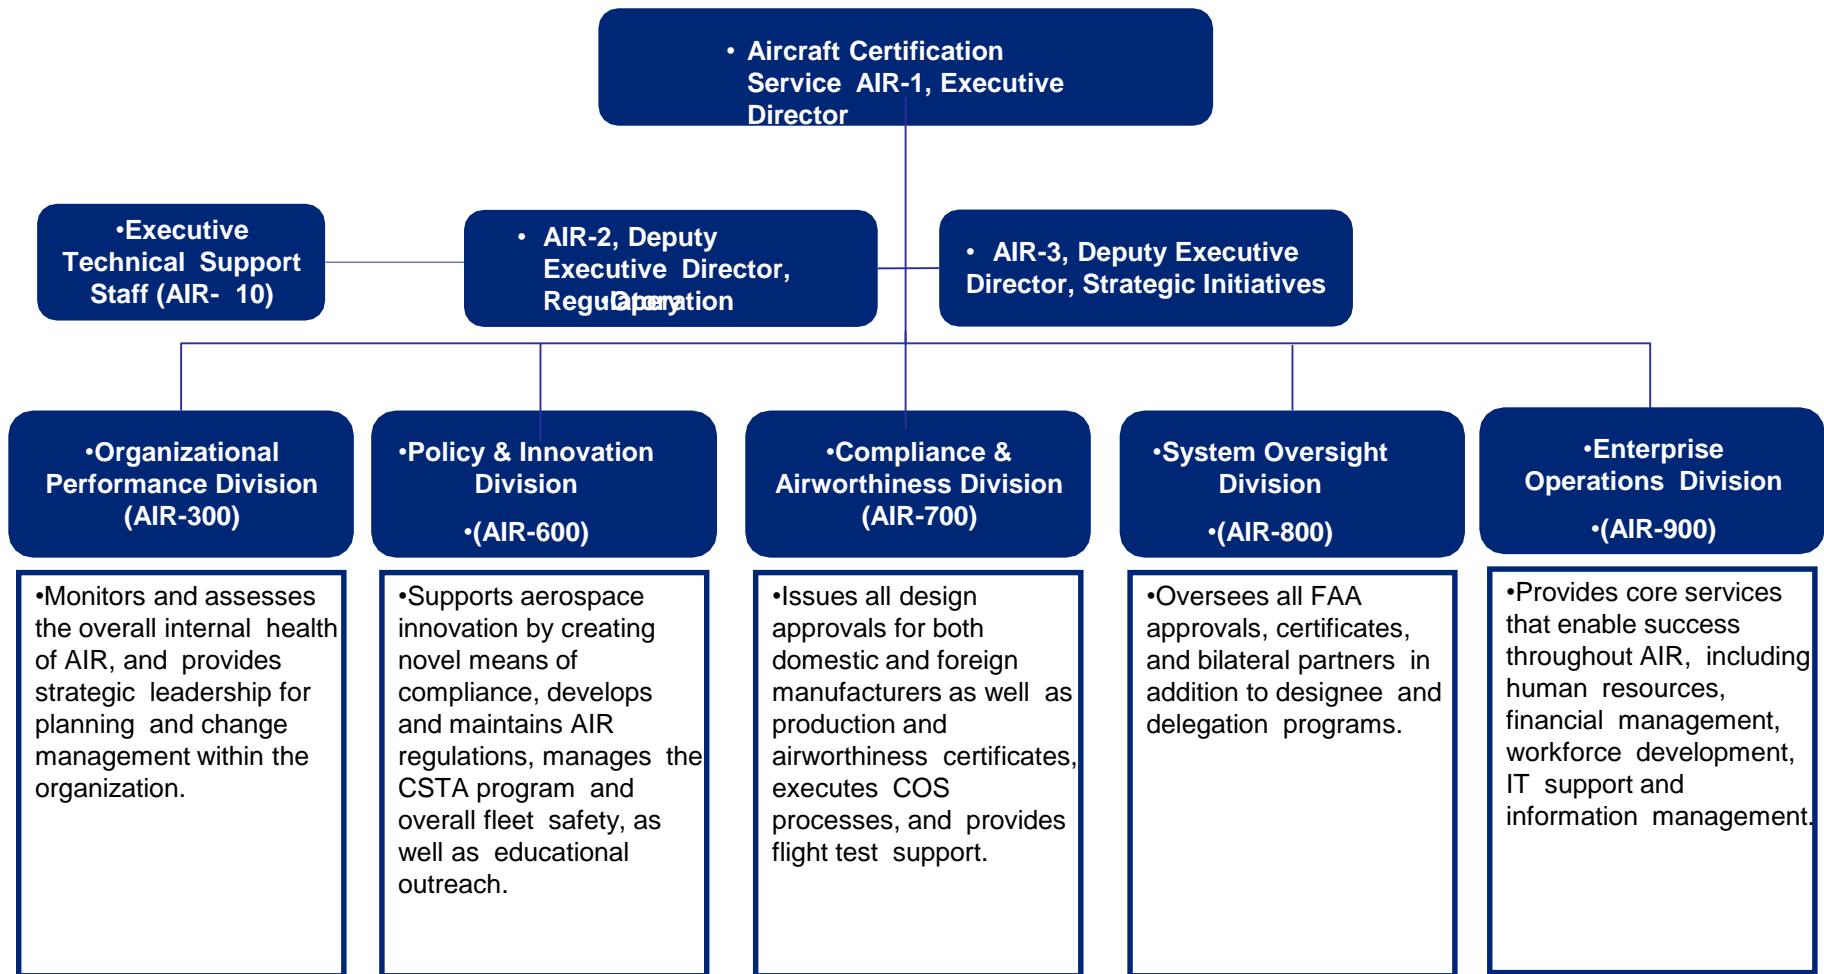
• Aircraft Certification Service AIR-1, Executive Director

•Executive Technical Support Staff (AIR- 10)

• AIR-2, Deputy Executive Director, Regulatory Operation

• AIR-3, Deputy Executive Director, Strategic Initiatives

•Organizational Performance Division (AIR-300)

•Policy & Innovation Division

•(AIR-600)

•Compliance & Airworthiness Division (AIR-700)

•System Oversight Division

•(AIR-800)

•Enterprise Operations Division

•(AIR-900)

•Monitors and assesses the overall internal health of AIR, and provides strategic leadership for planning and change management within the organization.

•Supports aerospace innovation by creating novel means of compliance, develops and maintains AIR regulations, manages the CSTA program and overall fleet safety, as well as educational outreach.

•Issues all design approvals for both domestic and foreign manufacturers as well as production and airworthiness certificates, executes COS processes, and provides flight test support.

•Oversees all FAA approvals, certificates, and bilateral partners in addition to designee and delegation programs.

•Provides core services that enable success throughout AIR, including human resources, financial management, workforce development, IT support and information management.